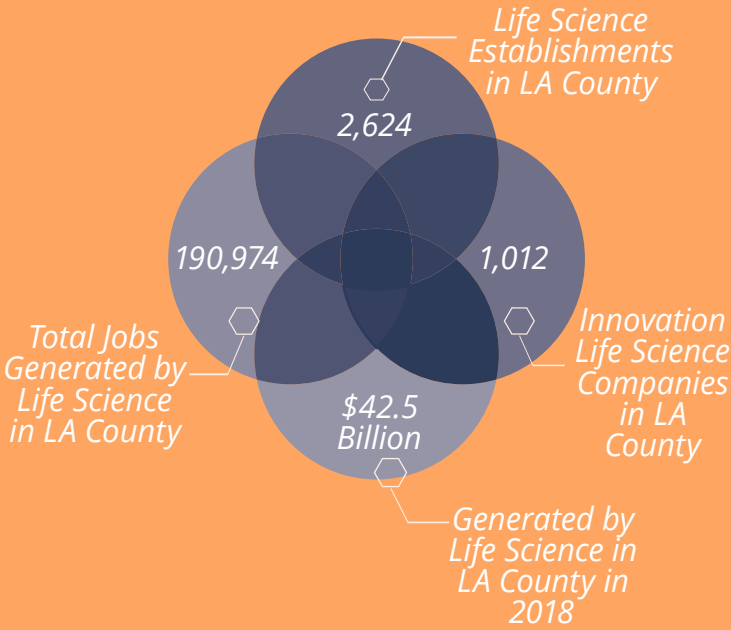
Life Science Establishments in LA County

2,624

190,974

1,012

Total Jobs Generated by Life Science in LA County

Innovation Life Science Companies in LA County

$42.5 Billion

Generated by Life Science in LA County in 2018